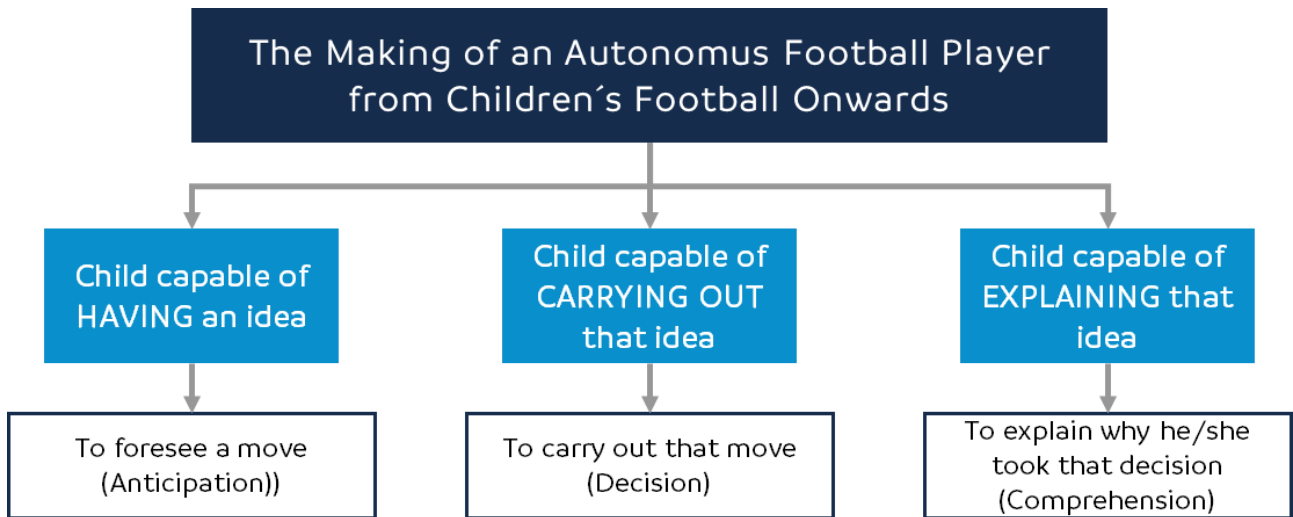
The Making of an Autonomus Football Player from Children´s Football Onwards

Child capable of HAVING an idea

To foresee a move (Anticipation))

Child capable of CARRYING OUT that idea

To carry out that move (Decision)

Child capable of EXPLAINING that idea

To explain why he/she took that decision (Comprehension)